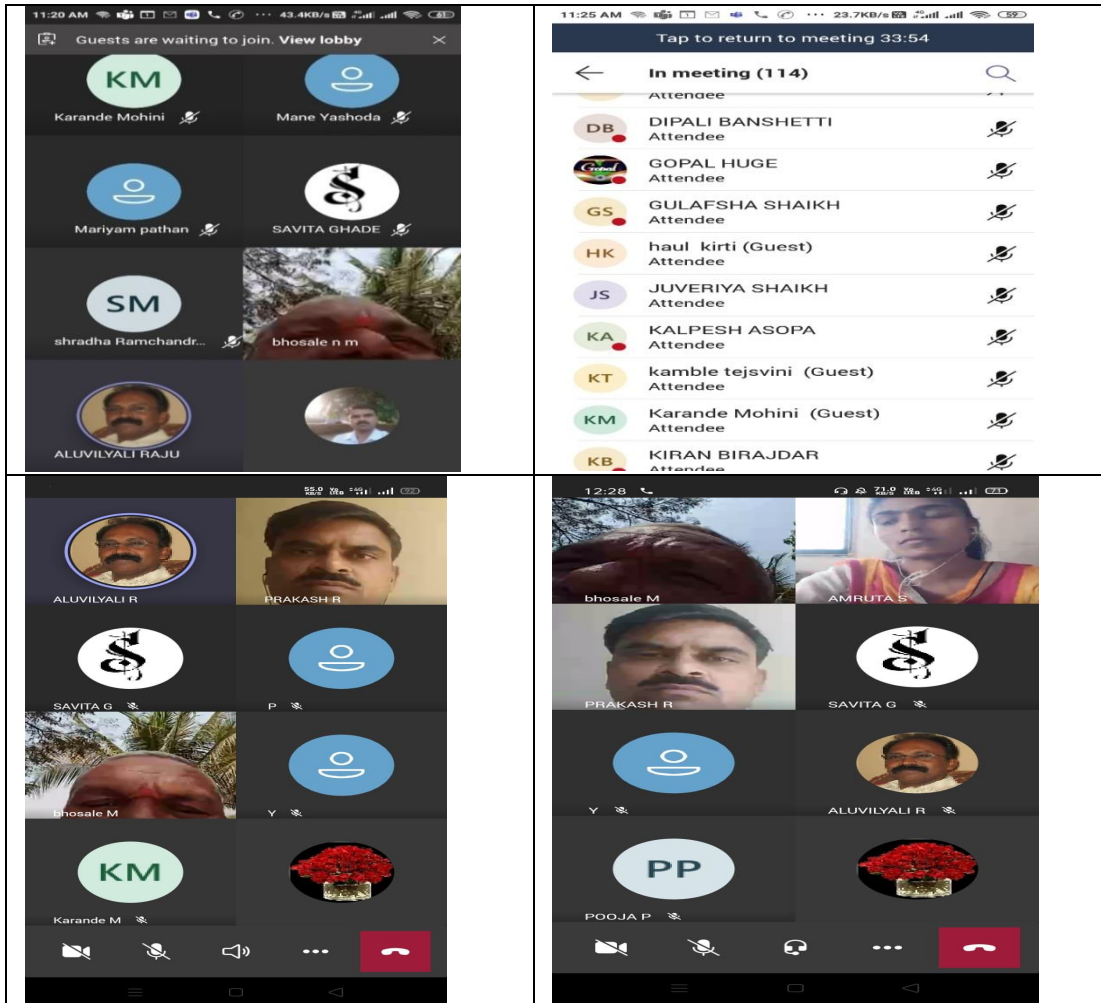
11:20 AM ··· 43.4KB/s

Guests are waiting to join. View lobby

KM
Karande Mohini

Mane Yashoda

Mariyam pathan

SAVITA GHADE

SM
shradha Ramchandr...

bhosale n m

ALUVILYALI RAJU

11:25 AM ··· 23.7KB/s

Tap to return to meeting 33:54

In meeting (114)

Attendee

DB DIPALI BANSHETTI
Attendee

GOPAL HUGE
Attendee

GS GULAFSHA SHAIKH
Attendee

HK haul kirti (Guest)
Attendee

JS JUVERIYA SHAIKH
Attendee

KA KALPESH ASOPA
Attendee

KT kamble tejsvini (Guest)
Attendee

KM Karande Mohini (Guest)
Attendee

KB KIRAN BIRAJDAR
Attendee

ALUVILYALI R

PRAKASH R

SAVITA G

P

bhosale M

Y

KM
Karande M

12:28

bhosale M

AMRUTA S

PRAKASH R

SAVITA G

Y

ALUVILYALI R

PP
POOJA P